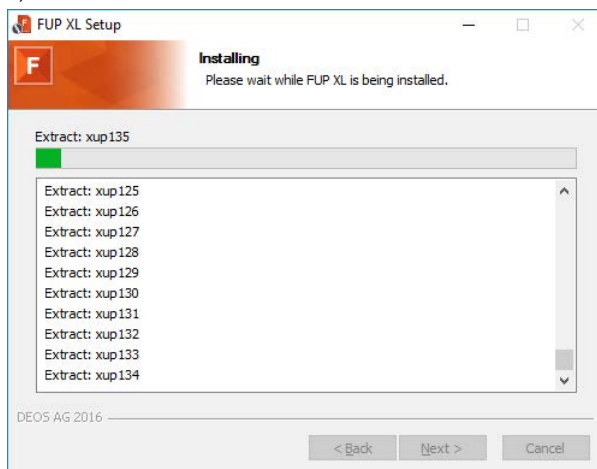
FUP XL Setup

F

Installing
Please wait while FUP XL is being installed.

Extract: xup135

Extract: xup125
Extract: xup126
Extract: xup127
Extract: xup128
Extract: xup129
Extract: xup130
Extract: xup131
Extract: xup132
Extract: xup133
Extract: xup134

DEOS AG 2016

< Back
Next >
Cancel